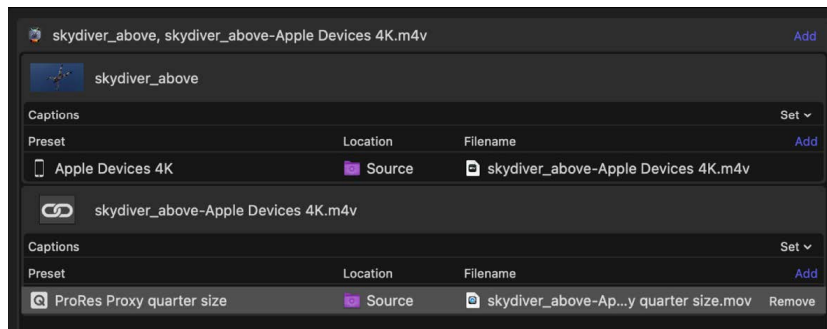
skydiver_above, skydiver_above-Apple Devices 4K.m4v Add

skydiver_above

Captions Set ⌄

| Preset | Location | Filename | Add |
|---|---|---|---|
| Apple Devices 4K | Source | skydiver_above-Apple Devices 4K.m4v | |

skydiver_above-Apple Devices 4K.m4v

Captions Set ⌄

| Preset | Location | Filename | Add |
|---|---|---|---|
| ProRes Proxy quarter size | Source | skydiver_above-Ap...y quarter size.mov | Remove |